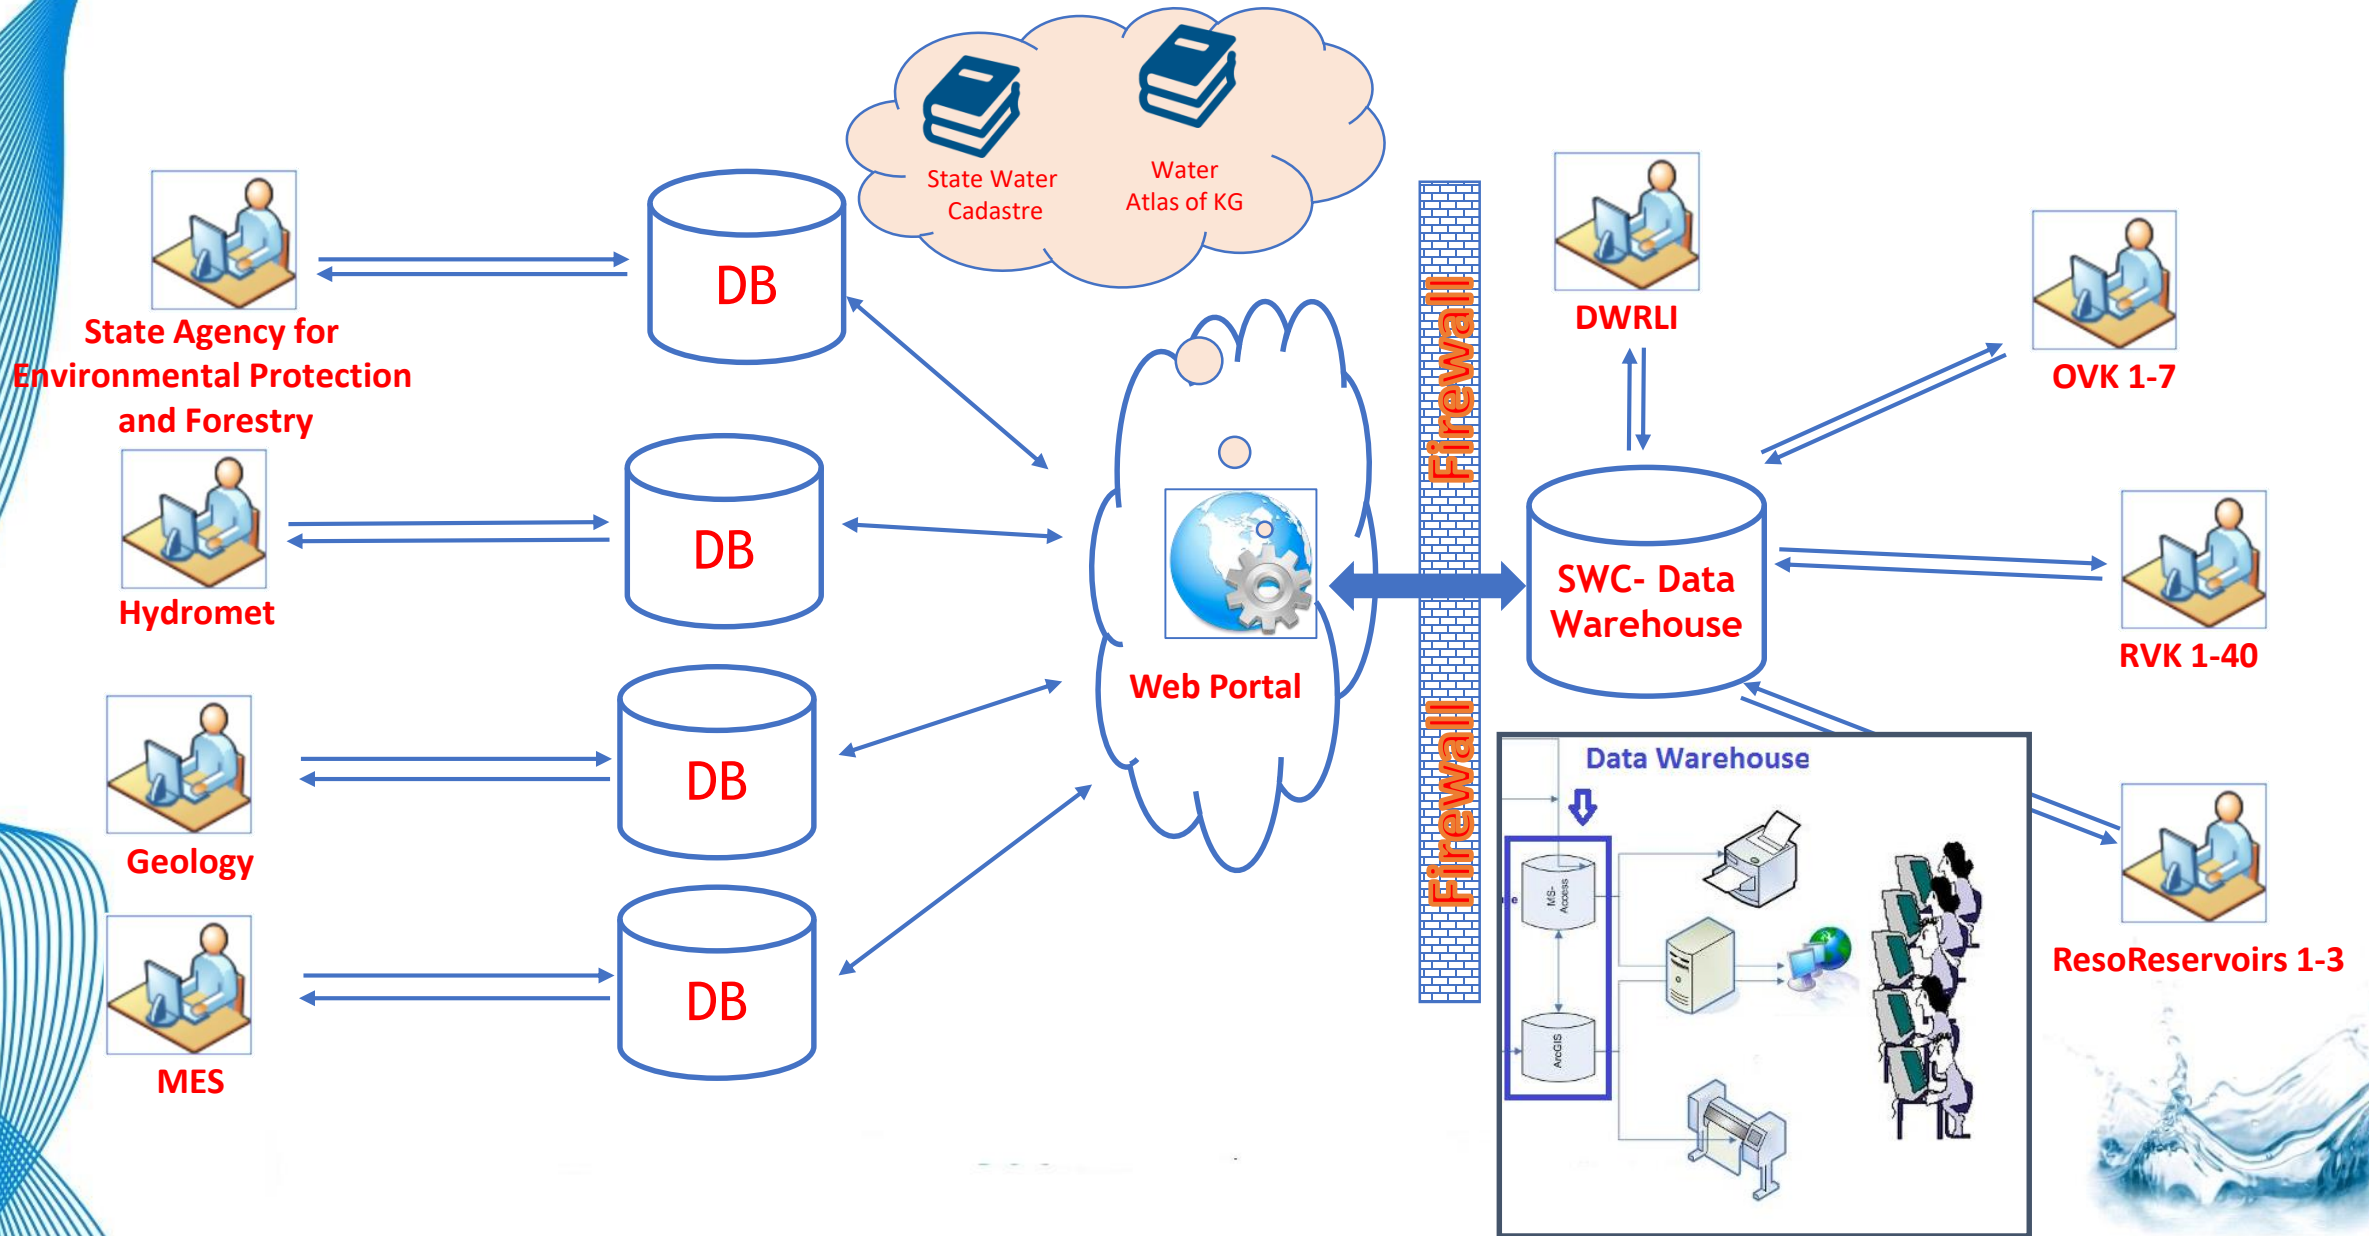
State Water Cadastre

Water Atlas of KG

State Agency for Environmental Protection and Forestry

DB

Hydromet

DB

Geology

DB

MES

DB

Web Portal

Firewall

Firewall

DWRLI

OVK 1-7

SWC- Data Warehouse

RVK 1-40

Data Warehouse

MS-Access

ArcGIS

ResoReservoirs 1-3